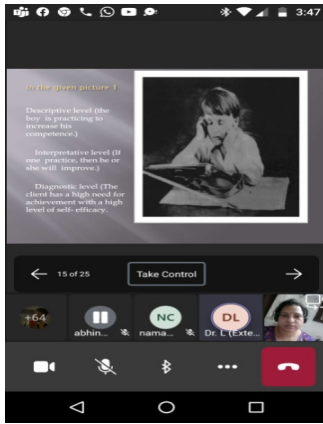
3:47

In the given picture 1

Descriptive level (the boy is practicing to increase his competence.)

Interpretative level (If one practice, then he or she will improve.)

Diagnostic level (The client has a high need for achievement with a high level of self-efficacy.)

15 of 25

Take Control

+64

abhin...

NC

nama...

DL

Dr. L (Exte...